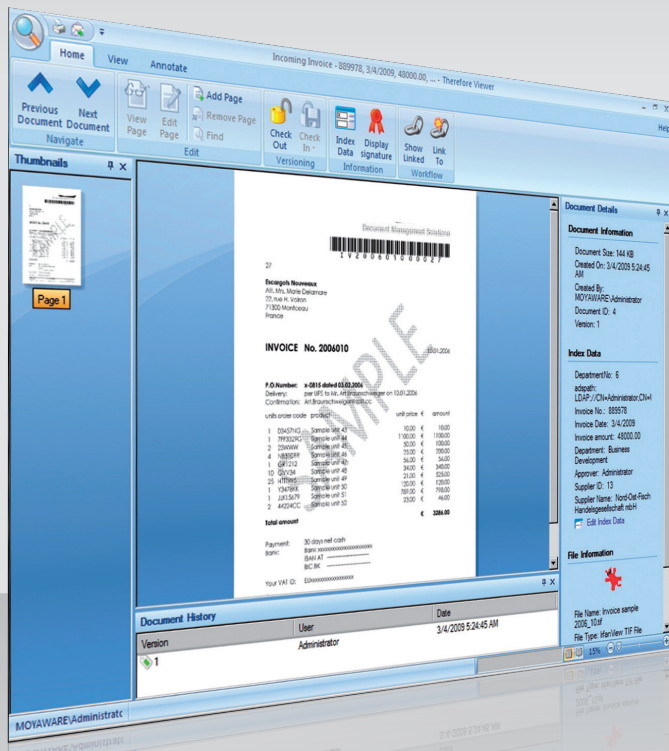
Home View Annotate

Incoming Invoice - 889978, 3/4/2009, 48000.00, ... - Therefore Viewer

Previous Document
Next Document
Navigate

View Page
Edit Page
Add Page
Remove Page
Find
Edit

Check Out
Check In
Versioning

Index Data
Display signature
Information

Show Linked
Link To
Workflow

Help

Thumbnails

Page 1

Document Management Solutions

27

Escargots Nouveaux
Att. Mrs. Marie Delamare
22, rue H. Voiron
71300 Montceau
France

INVOICE No. 2006010

10.01.2006

P.O.Number: x-0815 dated 03.02.2006
Delivery: per UPS to Mr. Art.Braunschweiger on 10.01.2006
Confirmation: Art.Braunschweiger@x.cc

units order code product unit price € amount

| | | | | | |
|---|---|---|---|---|---|
| 1 | 03457NG | Sample unit 43 | 10.00 | € | 10.00 |
| 1 | 7FF352PG | Sample unit 44 | 1100.00 | € | 1100.00 |
| 2 | 22WWW | Sample unit 45 | 50.00 | € | 100.00 |
| 4 | NB3ER9 | Sample unit 46 | 25.00 | € | 200.00 |
| 1 | GF1212 | Sample unit 47 | 54.00 | € | 54.00 |
| 10 | GKV34 | Sample unit 48 | 34.00 | € | 340.00 |
| 25 | HTTW63 | Sample unit 49 | 21.00 | € | 525.00 |
| 1 | YJ476KK | Sample unit 50 | 120.00 | € | 120.00 |
| 1 | JJK15679 | Sample unit 51 | 789.00 | € | 798.00 |
| 2 | 44224CC | Sample unit 52 | 23.00 | € | 46.00 |

total amount € 3286.00

Payment: 30 days net cash
Bank: Bank: xxxxxxxxxxxxxxxxxx
IBAN AT
BIC BK

Your VAT ID: EUxxxxxxxxxxxxxxxxx

SAMPLE

Document History

| Version | User | Date |
|---|---|---|
| 1 | Administrator | 3/4/2009 5:24:45 AM |

Document Details

Document Information
Document Size: 144 KB
Created On: 3/4/2009 5:24:45 AM
Created By: MOYAWARE\Administrator
Document ID: 4
Version: 1

Index Data
DepartmentNo: 6
adspath: LDAP://CN=Administrator,CN=I
Invoice No.: 889978
Invoice Date: 3/4/2009
Invoice amount: 48000.00
Department: Business Development
Approver: Administrator
Supplier ID: 13
Supplier Name: Nord-Ost-Fisch Handelsgesellschaft mbH
Edit Index Data

File Information
File Name: Invoice sample 2006_10.tif
File Type: IrfanView TIF File

15%

MOYAWARE\Administrator